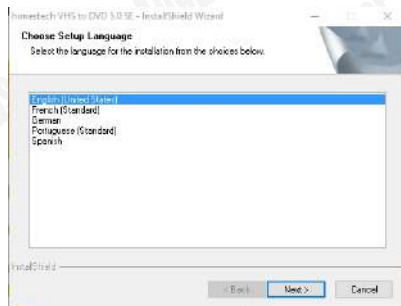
honestech VHS to DVD 5.0 SE - InstallShield Wizard

Choose Setup Language

Select the language for the installation from the choices below.

English (United States)
French (Standard)
German
Portuguese (Standard)
Spanish

InstallShield

< Back
Next >
Cancel